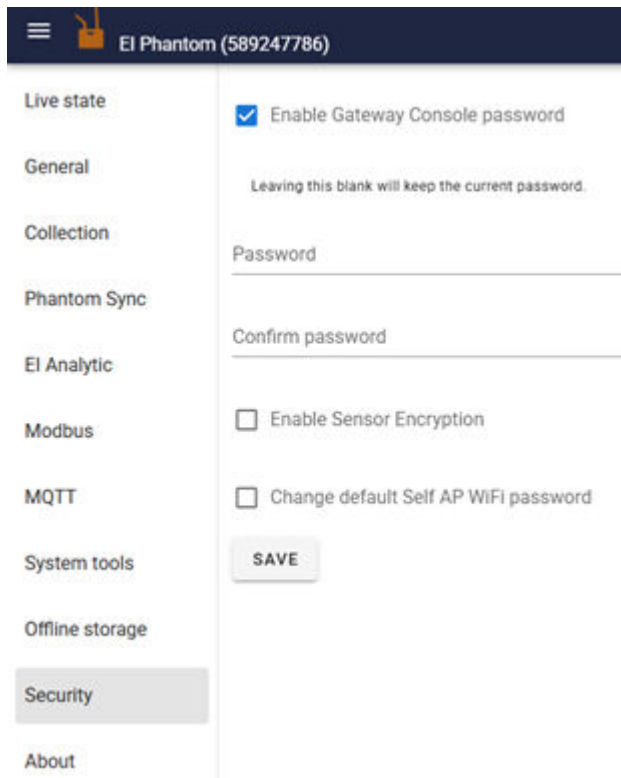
El Phantom (589247786)

Live state

General

Collection

Phantom Sync

El Analytic

Modbus

MQTT

System tools

Offline storage

Security

About

Enable Gateway Console password

Leaving this blank will keep the current password.

Password

Confirm password

Enable Sensor Encryption

Change default Self AP WiFi password

SAVE